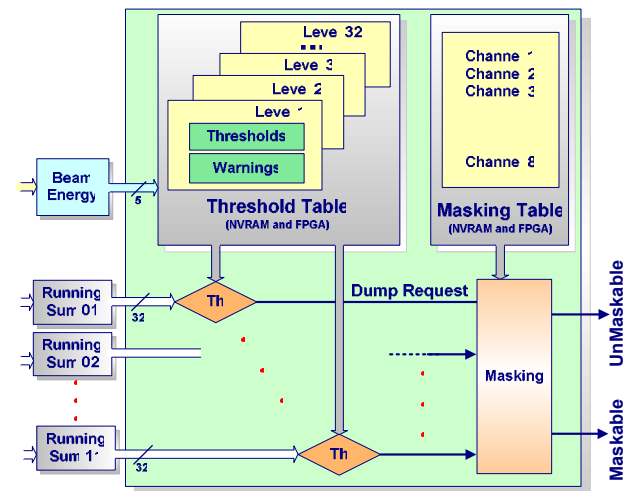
Leve 32

Leve 3

Leve 2

Leve 1

Thresholds

Warnings

Threshold Table
(NVRAM and FPGA)

Channe 1
Channe 2
Channe 3

Channe 8

Masking Table
(NVRAM and FPGA)

Beam Energy

5

Running Sum 01

32

Th

Dump Request

Running Sum 02

Masking

UnMaskable

Maskable

Running Sum 1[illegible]

32

Th